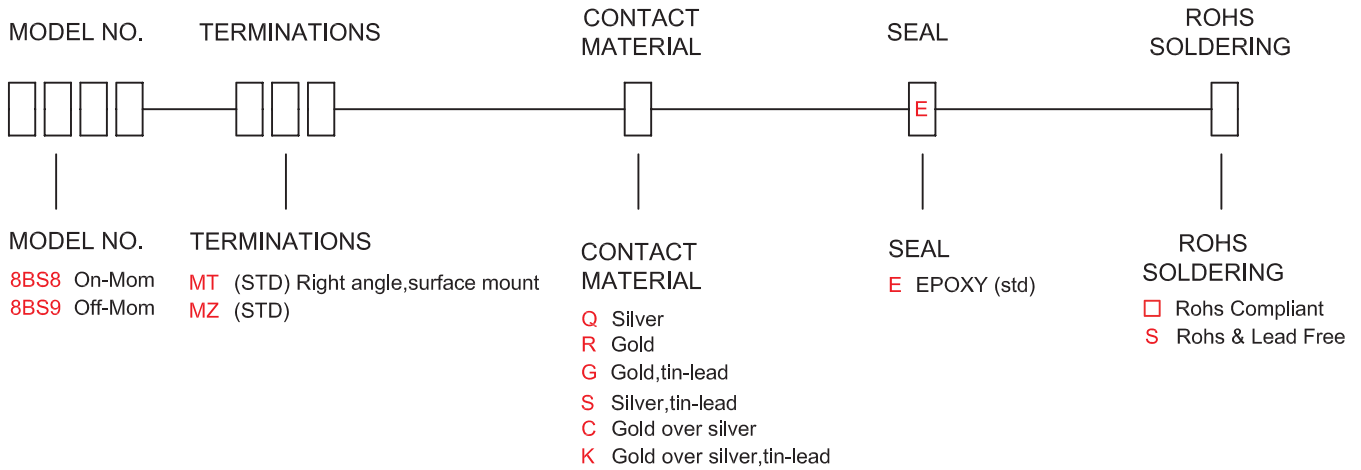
MODEL NO.

TERMINATIONS

CONTACT MATERIAL

SEAL

ROHS SOLDERING

E

MODEL NO.

8BS8 On-Mom
8BS9 Off-Mom

TERMINATIONS

MT (STD) Right angle,surface mount
MZ (STD)

CONTACT MATERIAL

Q Silver
R Gold
G Gold,tin-lead
S Silver,tin-lead
C Gold over silver
K Gold over silver,tin-lead

SEAL

E EPOXY (std)

ROHS SOLDERING

□ Rohs Compliant
S Rohs & Lead Free